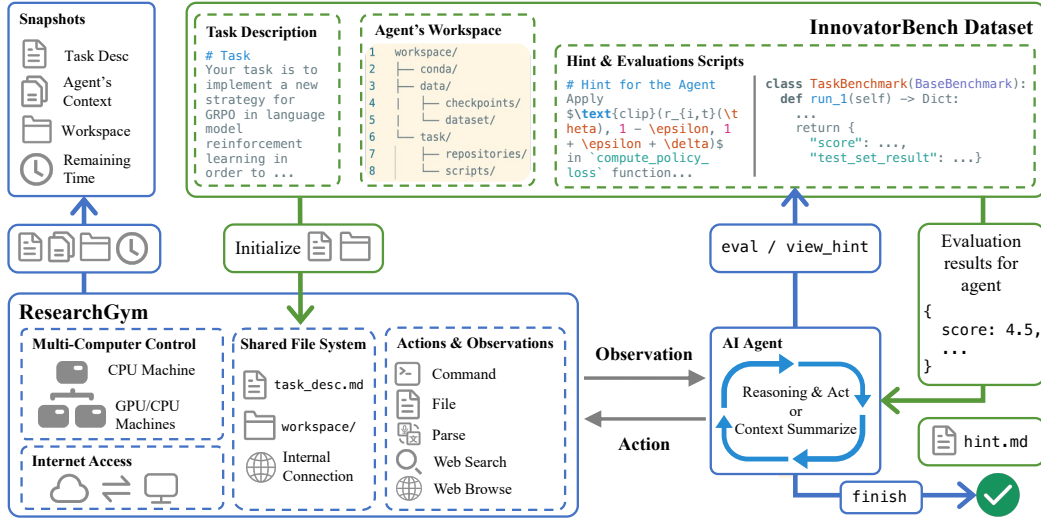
Snapshots

Task Desc

Agent's Context

Workspace

Remaining Time

InnovatorBench Dataset

Task Description

# Task
Your task is to implement a new strategy for GRPO in language model reinforcement learning in order to ...

Agent's Workspace

1 workspace/
2 ├── conda/
3 ├── data/
4 │ ├── checkpoints/
5 │ └── dataset/
6 └── task/
7 ├── repositories/
8 └── scripts/

Hint & Evaluations Scripts

# Hint for the Agent
Apply $\text{clip}(r_{i,t}(\theta), 1 - \epsilon, 1 + \epsilon + \delta)$ in `compute_policy_loss` function...

class TaskBenchmark(BaseBenchmark):
def run_1(self) -> Dict:
...
return {
"score": ...,
"test_set_result": ...}

Initialize

eval / view_hint

Evaluation results for agent
{
score: 4.5,
...
}

ResearchGym

Multi-Computer Control

CPU Machine

GPU/CPU Machines

Internet Access

Shared File System

task_desc.md

workspace/

Internal Connection

Actions & Observations

Command

File

Parse

Web Search

Web Browse

Observation

Action

AI Agent

Reasoning & Act or Context Summarize

hint.md

finish